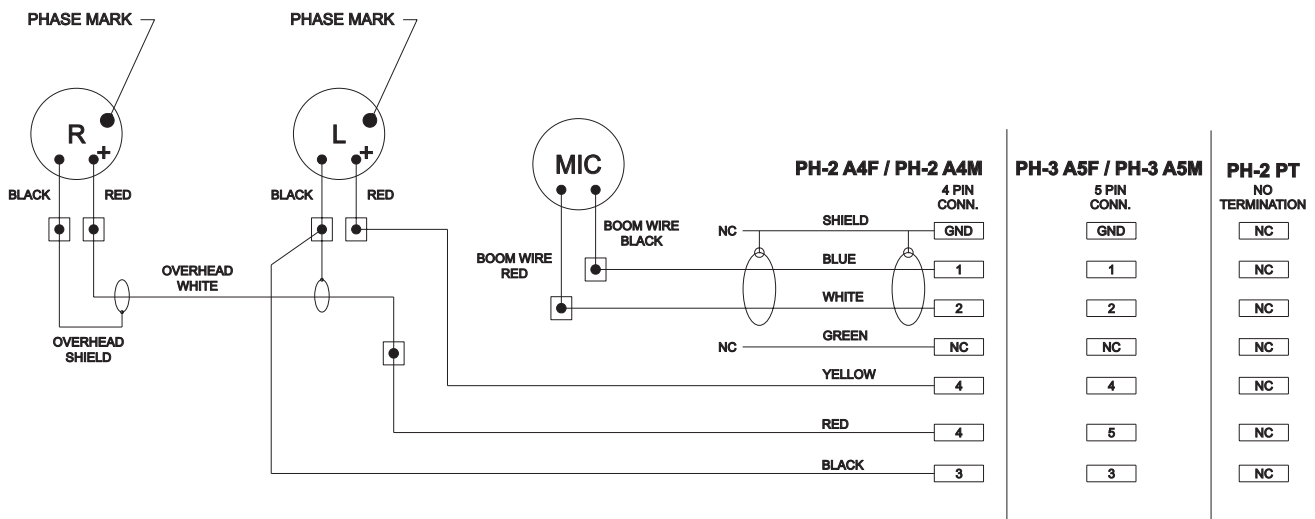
PHASE MARK

PHASE MARK

R +

L +

BLACK RED

BLACK RED

OVERHEAD WHITE

OVERHEAD SHIELD

MIC

BOOM WIRE BLACK

BOOM WIRE RED

PH-2 A4F / PH-2 A4M
4 PIN CONN.

PH-3 A5F / PH-3 A5M
5 PIN CONN.

PH-2 PT
NO TERMINATION

| | | PH-2 A4F / PH-2 A4M | PH-3 A5F / PH-3 A5M | PH-2 PT |
|---|---|---|---|---|
| NC | SHIELD | GND | GND | NC |
| | BLUE | 1 | 1 | NC |
| | WHITE | 2 | 2 | NC |
| NC | GREEN | NC | NC | NC |
| | YELLOW | 4 | 4 | NC |
| | RED | 4 | 5 | NC |
| | BLACK | 3 | 3 | NC |